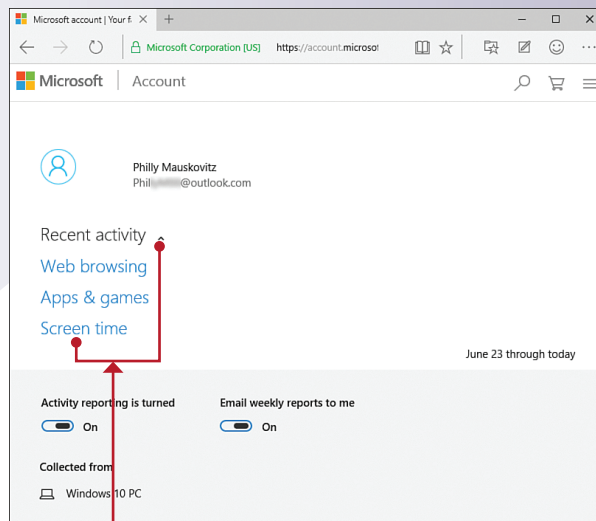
Microsoft account | Your f

Microsoft Corporation [US] https://account.microsof

Microsoft | Account

Philly Mauskovitz
Phil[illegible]@outlook.com

Recent activity

Web browsing

Apps & games

Screen time

June 23 through today

Activity reporting is turned

On

Email weekly reports to me

On

Collected from

Windows 10 PC